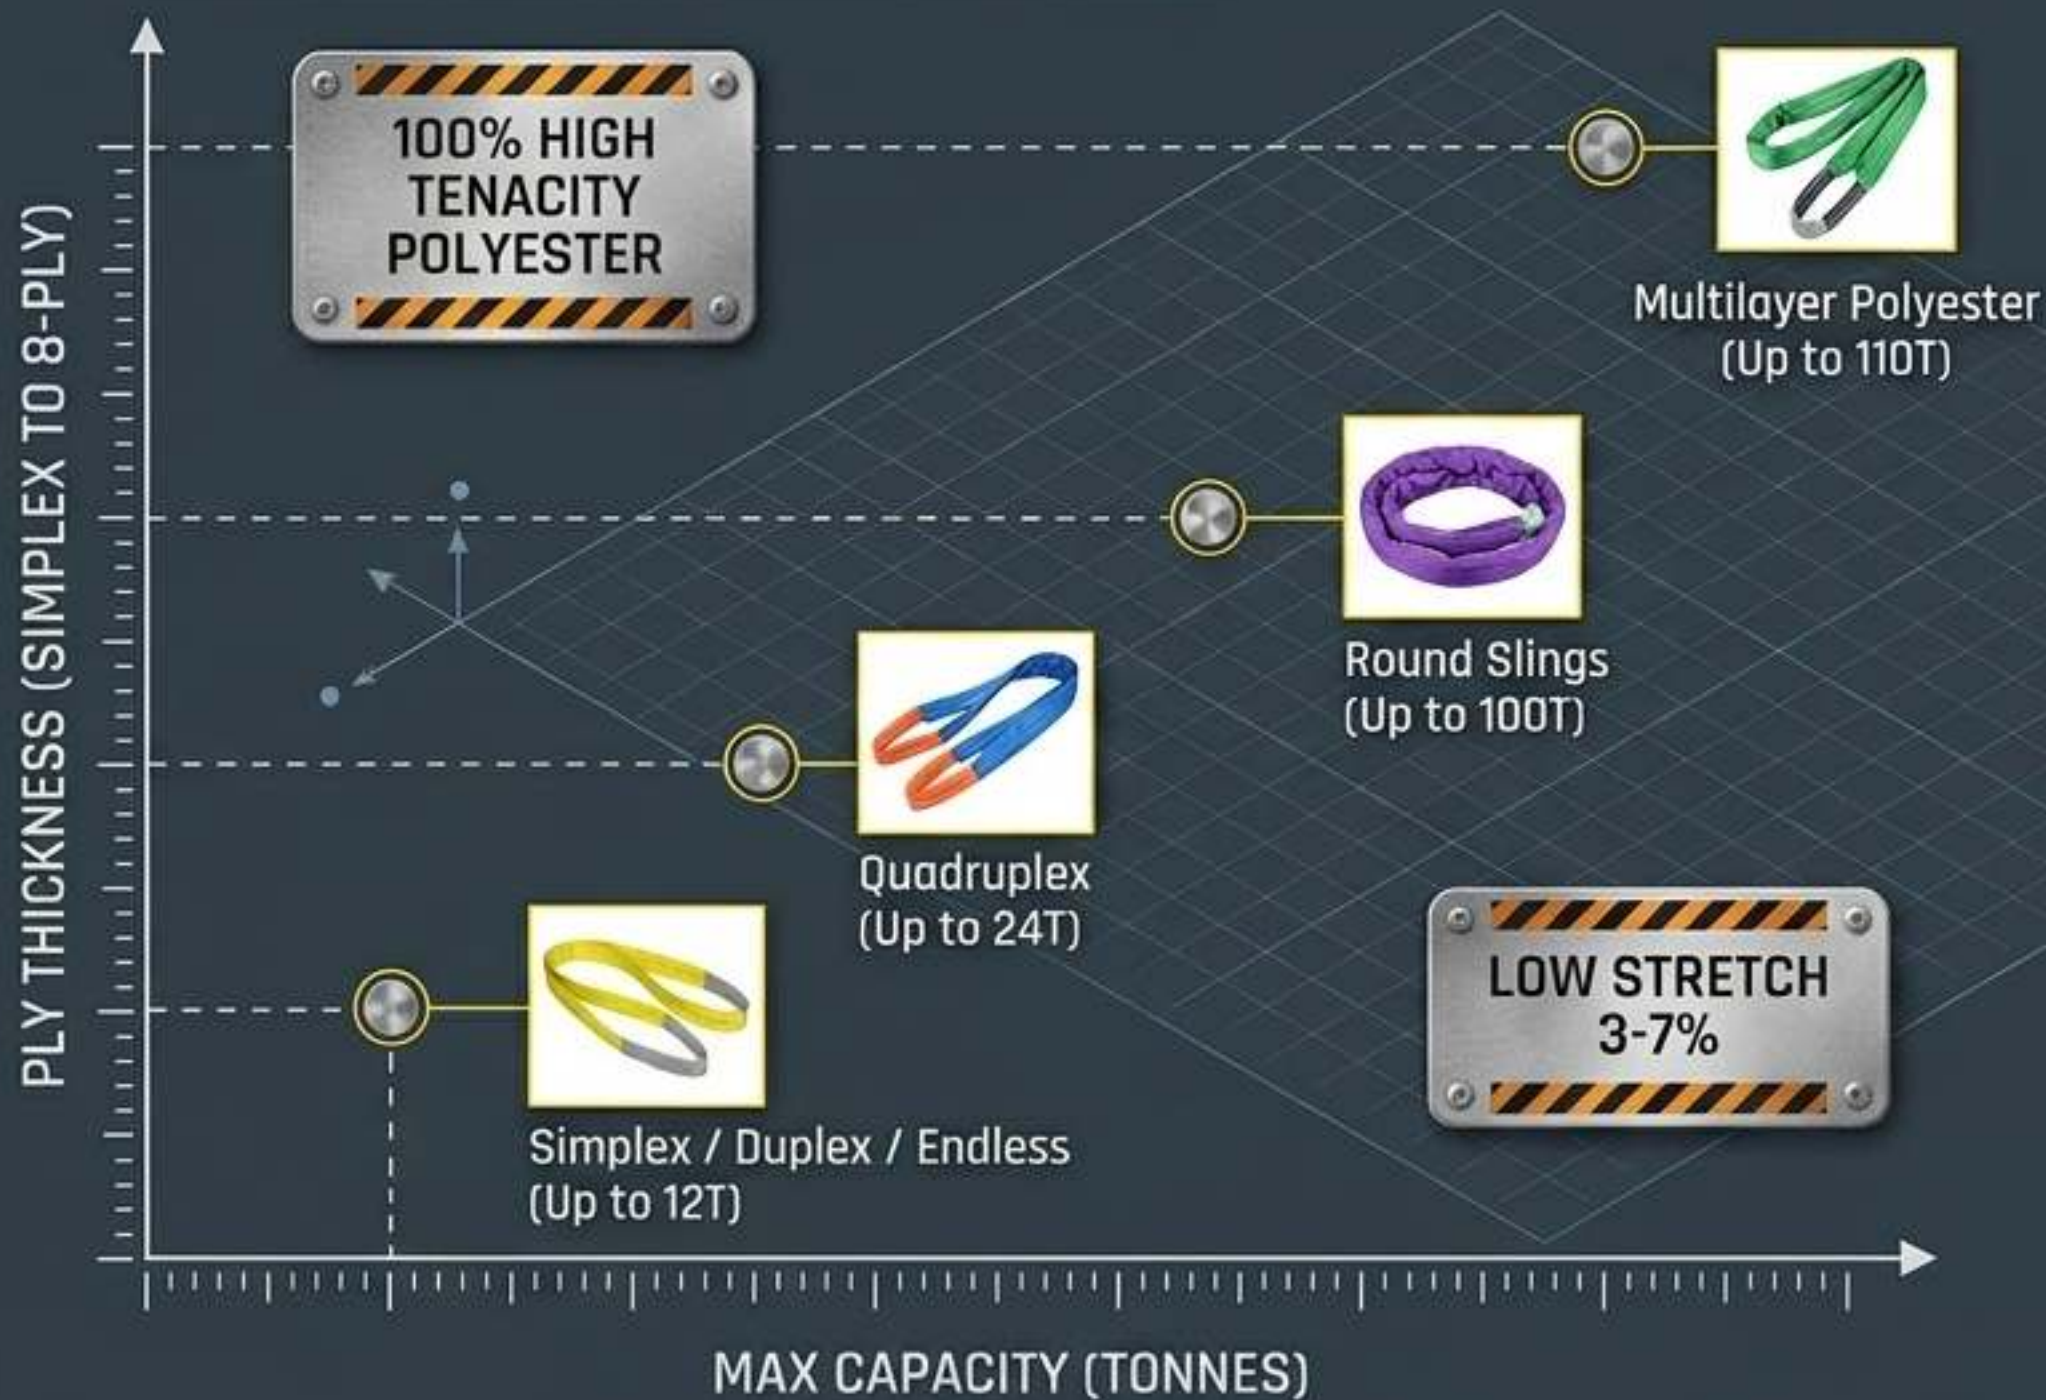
PLY THICKNESS (SIMPLEX TO 8-PLY)

100% HIGH TENACITY POLYESTER

Multilayer Polyester (Up to 110T)

Round Slings (Up to 100T)

Quadruplex (Up to 24T)

LOW STRETCH 3-7%

Simplex / Duplex / Endless (Up to 12T)

MAX CAPACITY (TONNES)